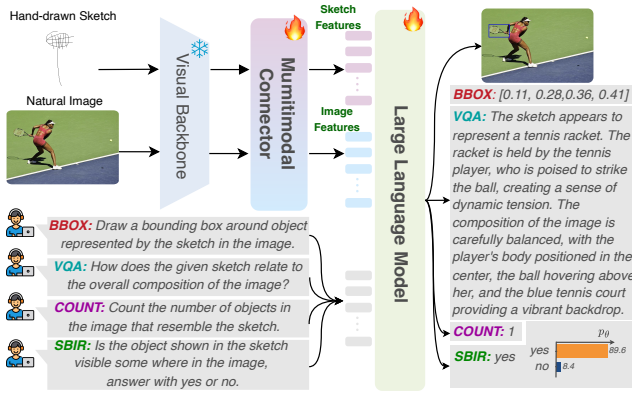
Hand-drawn Sketch

Natural Image

Visual Backbone

Mumltimodal Connector

Sketch Features

Image Features

Large Language Model

BBOX: Draw a bounding box around object represented by the sketch in the image.

VQA: How does the given sketch relate to the overall composition of the image?

COUNT: Count the number of objects in the image that resemble the sketch.

SBIR: Is the object shown in the sketch visible some where in the image, answer with yes or no.

BBOX: [0.11, 0.28,0.36, 0.41]

VQA: The sketch appears to represent a tennis racket. The racket is held by the tennis player, who is poised to strike the ball, creating a sense of dynamic tension. The composition of the image is carefully balanced, with the player's body positioned in the center, the ball hovering above her, and the blue tennis court providing a vibrant backdrop.

COUNT: 1

SBIR: yes

$p_\theta$

yes 89.6

no 8.4